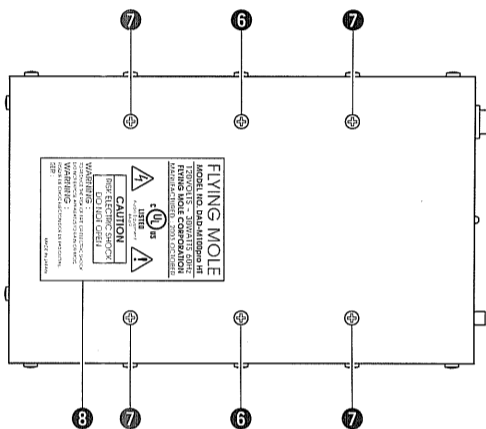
7
6
7

FLYING MOLE
MODEL NO. DAD-M100pro HT
120VOLTS ~ 30WATTS 60Hz
FLYING MOLE CORPORATION
MANUFACTURED: 2003 OCTOBER

LISTED

CAUTION
RISK OF ELECTRIC SHOCK
DO NOT OPEN

WARNING:
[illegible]
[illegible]
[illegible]

MADE IN JAPAN

8
7
6
7